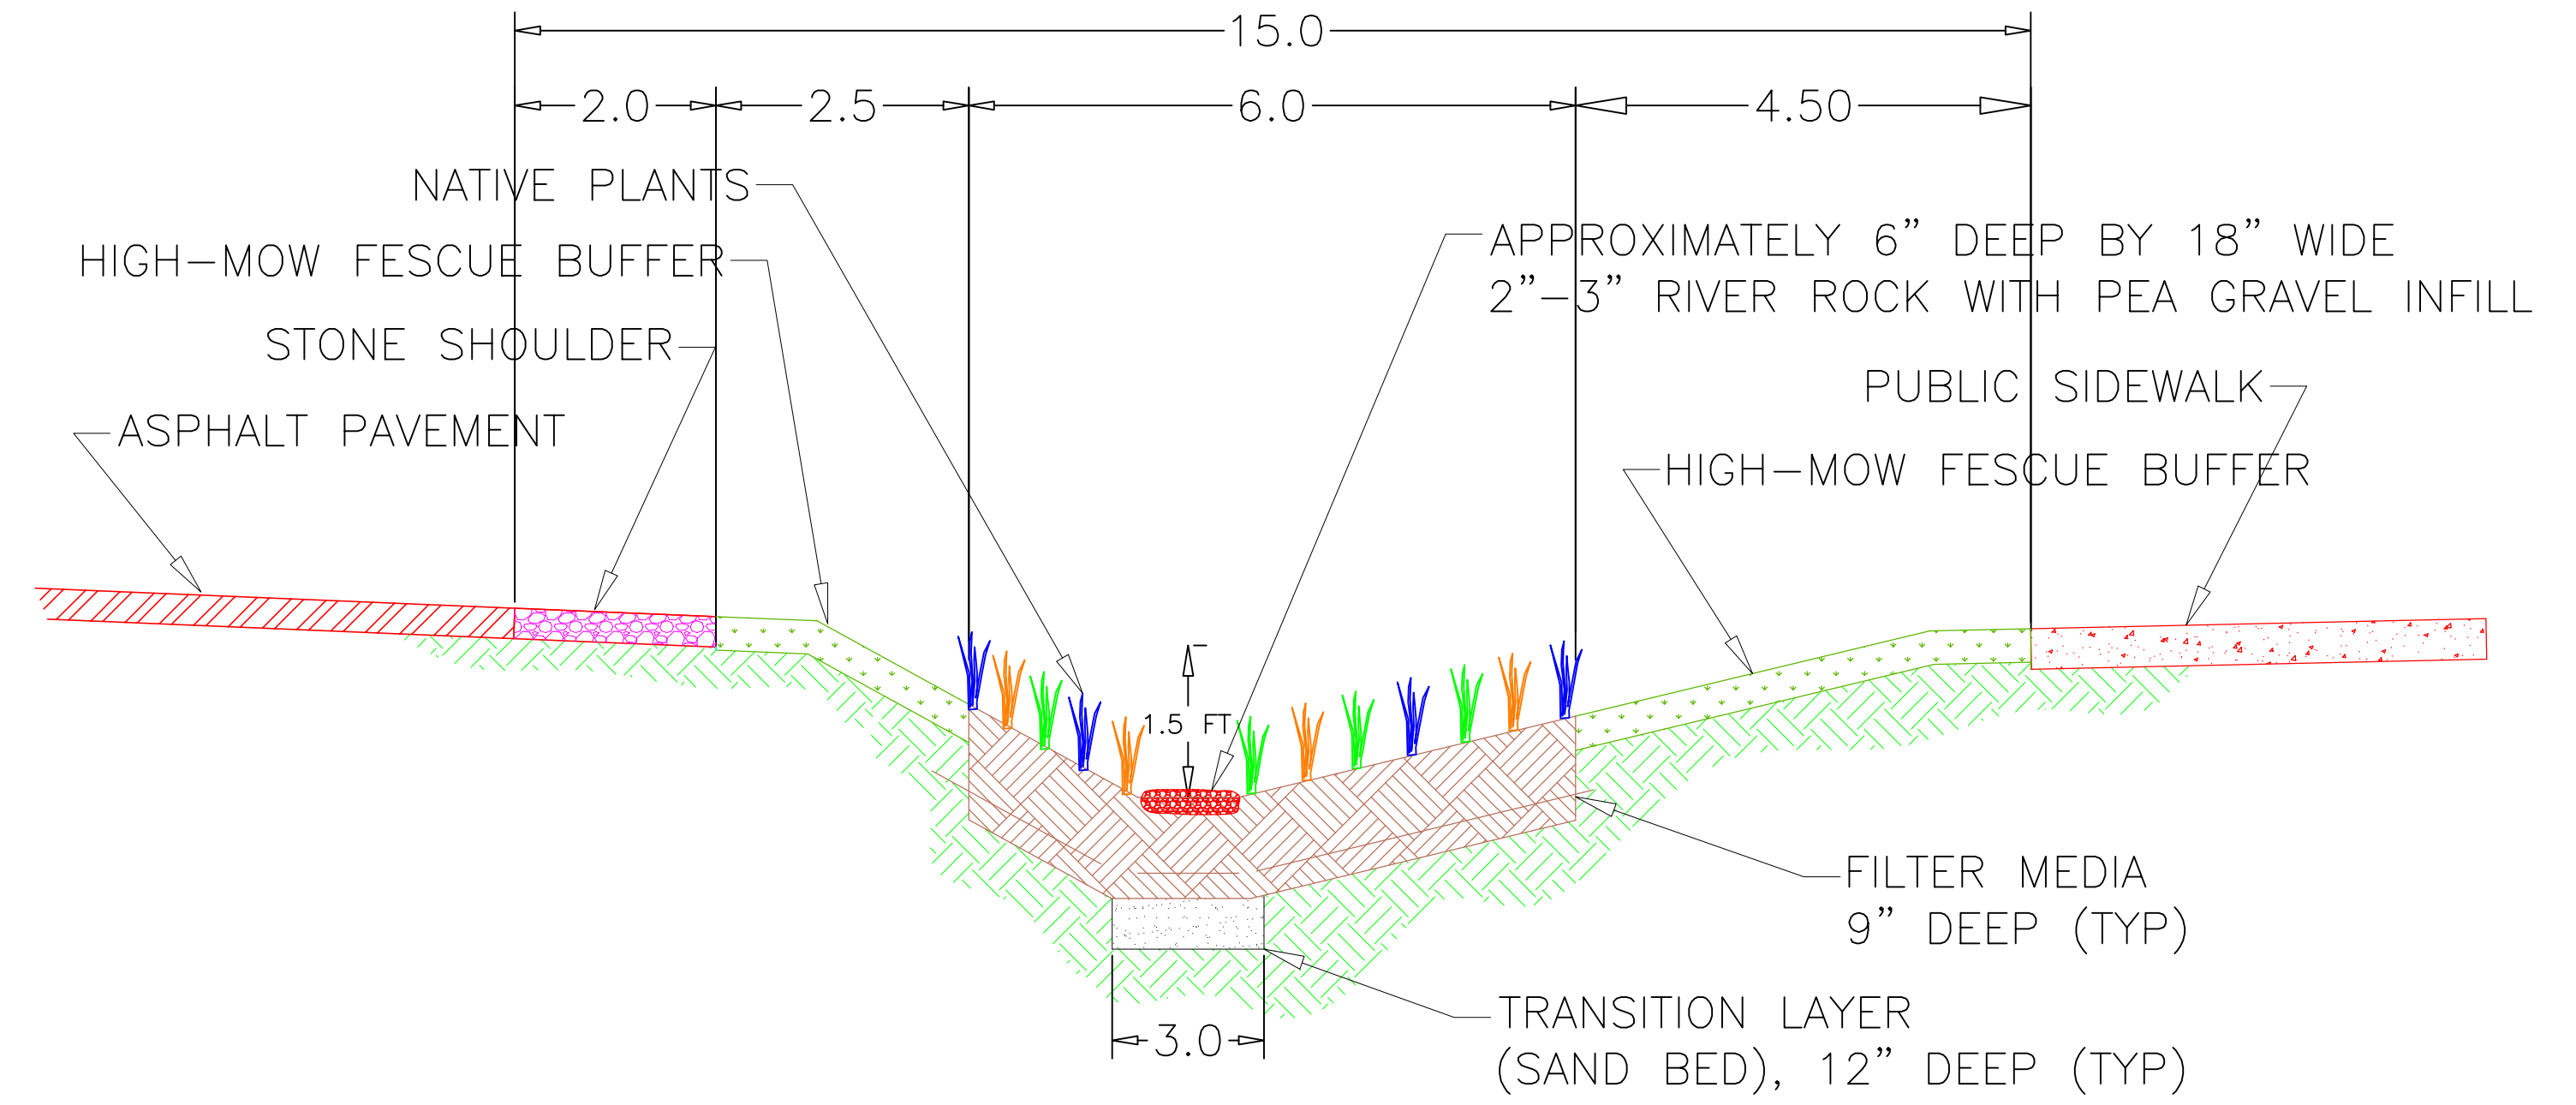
15.0

2.0
2.5
6.0
4.50

NATIVE PLANTS
HIGH–MOW FESCUE BUFFER
STONE SHOULDER
ASPHALT PAVEMENT

APPROXIMATELY 6" DEEP BY 18" WIDE
2"–3" RIVER ROCK WITH PEA GRAVEL INFILL

PUBLIC SIDEWALK

HIGH–MOW FESCUE BUFFER

1.5 FT

FILTER MEDIA
9" DEEP (TYP)

TRANSITION LAYER
(SAND BED), 12" DEEP (TYP)

3.0